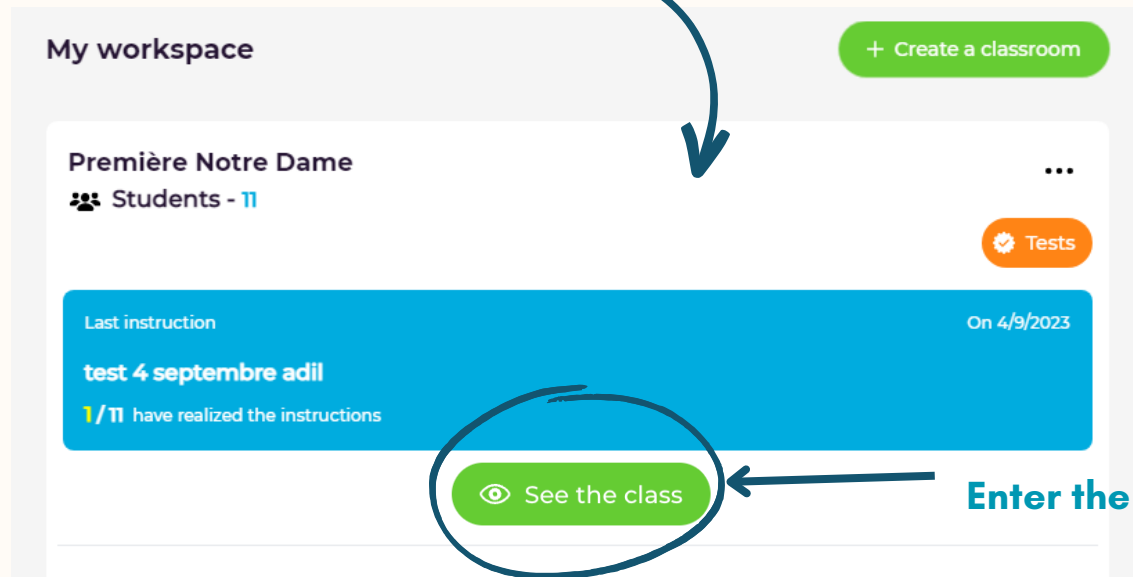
My workspace

+ Create a classroom

Première Notre Dame

Students - 11

...

Tests

Last instruction

On 4/9/2023

test 4 septembre adil

1 / 11 have realized the instructions

See the class

Enter the